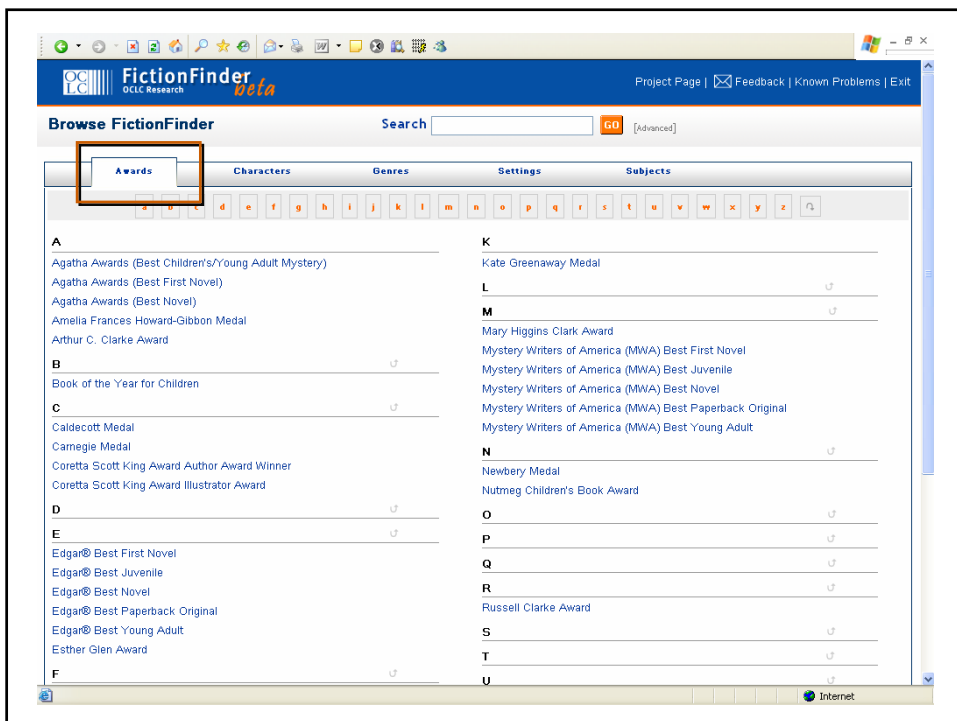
OCLC FictionFinder OCLC Research beta

Project Page | Feedback | Known Problems | Exit

Browse FictionFinder

Search GO [Advanced]

Awards Characters Genres Settings Subjects

a b c d e f g h i j k l m n o p q r s t u v w x y z

A
Agatha Awards (Best Children's/Young Adult Mystery)
Agatha Awards (Best First Novel)
Agatha Awards (Best Novel)
Amelia Frances Howard-Gibbon Medal
Arthur C. Clarke Award

B
Book of the Year for Children

C
Caldecott Medal
Carnegie Medal
Coretta Scott King Award Author Award Winner
Coretta Scott King Award Illustrator Award

D

E
Edgar® Best First Novel
Edgar® Best Juvenile
Edgar® Best Novel
Edgar® Best Paperback Original
Edgar® Best Young Adult
Esther Glen Award

F

K
Kate Greenaway Medal

L

M
Mary Higgins Clark Award
Mystery Writers of America (MWA) Best First Novel
Mystery Writers of America (MWA) Best Juvenile
Mystery Writers of America (MWA) Best Novel
Mystery Writers of America (MWA) Best Paperback Original
Mystery Writers of America (MWA) Best Young Adult

N
Newbery Medal
Nutmeg Children's Book Award

O

P

Q

R
Russell Clarke Award

S

T

U

Internet